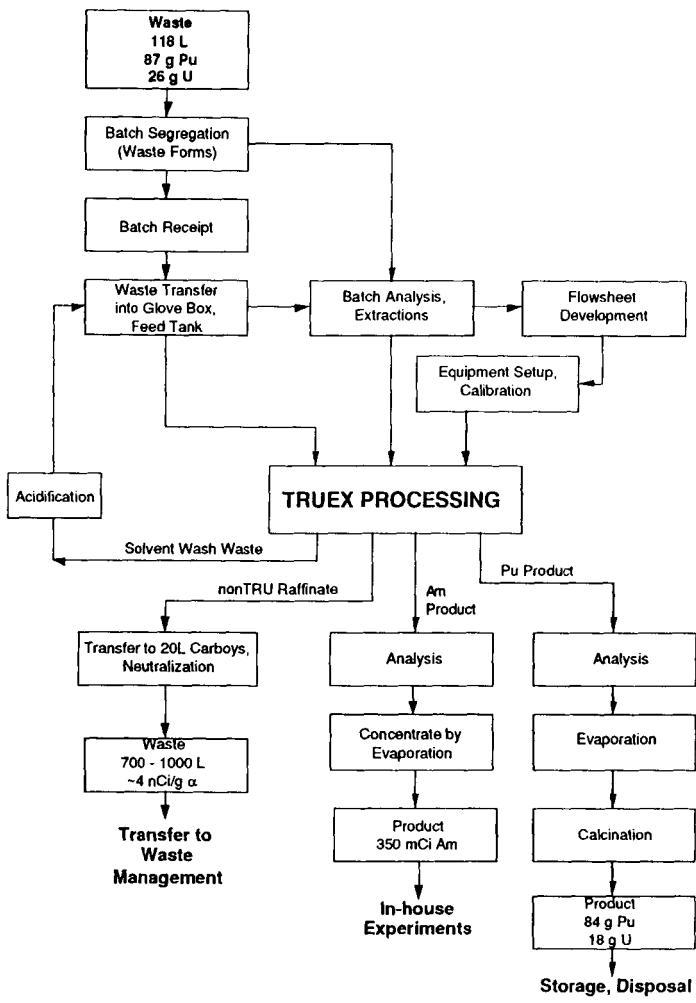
Waste
118 L
87 g Pu
26 g U

Batch Segregation (Waste Forms)

Batch Receipt

Waste Transfer into Glove Box, Feed Tank

Batch Analysis, Extractions

Flowsheet Development

Equipment Setup, Calibration

Acidification

TRUEX PROCESSING

Solvent Wash Waste

nonTRU Raffinate

Am Product

Pu Product

Transfer to 20L Carboys, Neutralization

Waste
700 - 1000 L
~4 nCi/g $\alpha$

Transfer to Waste Management

Analysis

Concentrate by Evaporation

Product
350 mCi Am

In-house Experiments

Analysis

Evaporation

Calcination

Product
84 g Pu
18 g U

Storage, Disposal